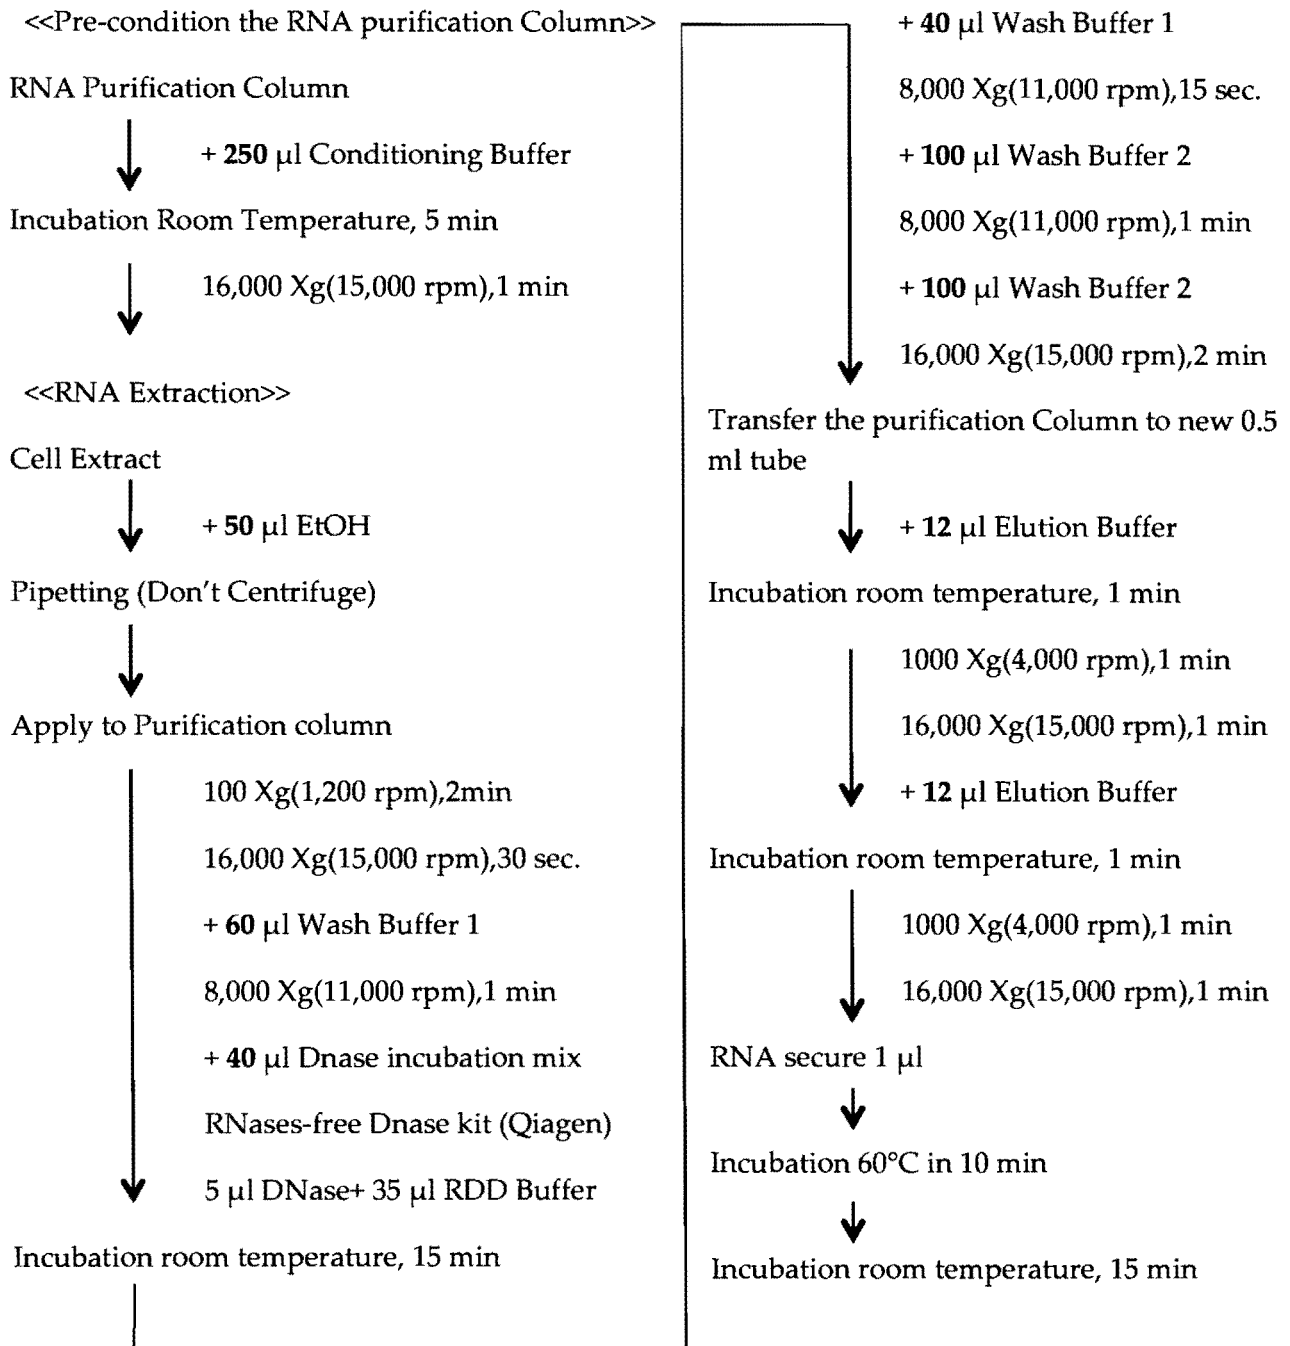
<<Pre-condition the RNA purification Column>>

RNA Purification Column

+ **250** µl Conditioning Buffer

Incubation Room Temperature, 5 min

16,000 Xg(15,000 rpm),1 min

<<RNA Extraction>>

Cell Extract

+ **50** µl EtOH

Pipetting (Don't Centrifuge)

Apply to Purification column

100 Xg(1,200 rpm),2min

16,000 Xg(15,000 rpm),30 sec.

+ **60** µl Wash Buffer 1

8,000 Xg(11,000 rpm),1 min

+ **40** µl Dnase incubation mix

RNases-free Dnase kit (Qiagen)

5 µl DNase+ 35 µl RDD Buffer

Incubation room temperature, 15 min

+ **40** µl Wash Buffer 1

8,000 Xg(11,000 rpm),15 sec.

+ **100** µl Wash Buffer 2

8,000 Xg(11,000 rpm),1 min

+ **100** µl Wash Buffer 2

16,000 Xg(15,000 rpm),2 min

Transfer the purification Column to new 0.5 ml tube

+ **12** µl Elution Buffer

Incubation room temperature, 1 min

1000 Xg(4,000 rpm),1 min

16,000 Xg(15,000 rpm),1 min

+ **12** µl Elution Buffer

Incubation room temperature, 1 min

1000 Xg(4,000 rpm),1 min

16,000 Xg(15,000 rpm),1 min

RNA secure 1 µl

Incubation 60°C in 10 min

Incubation room temperature, 15 min